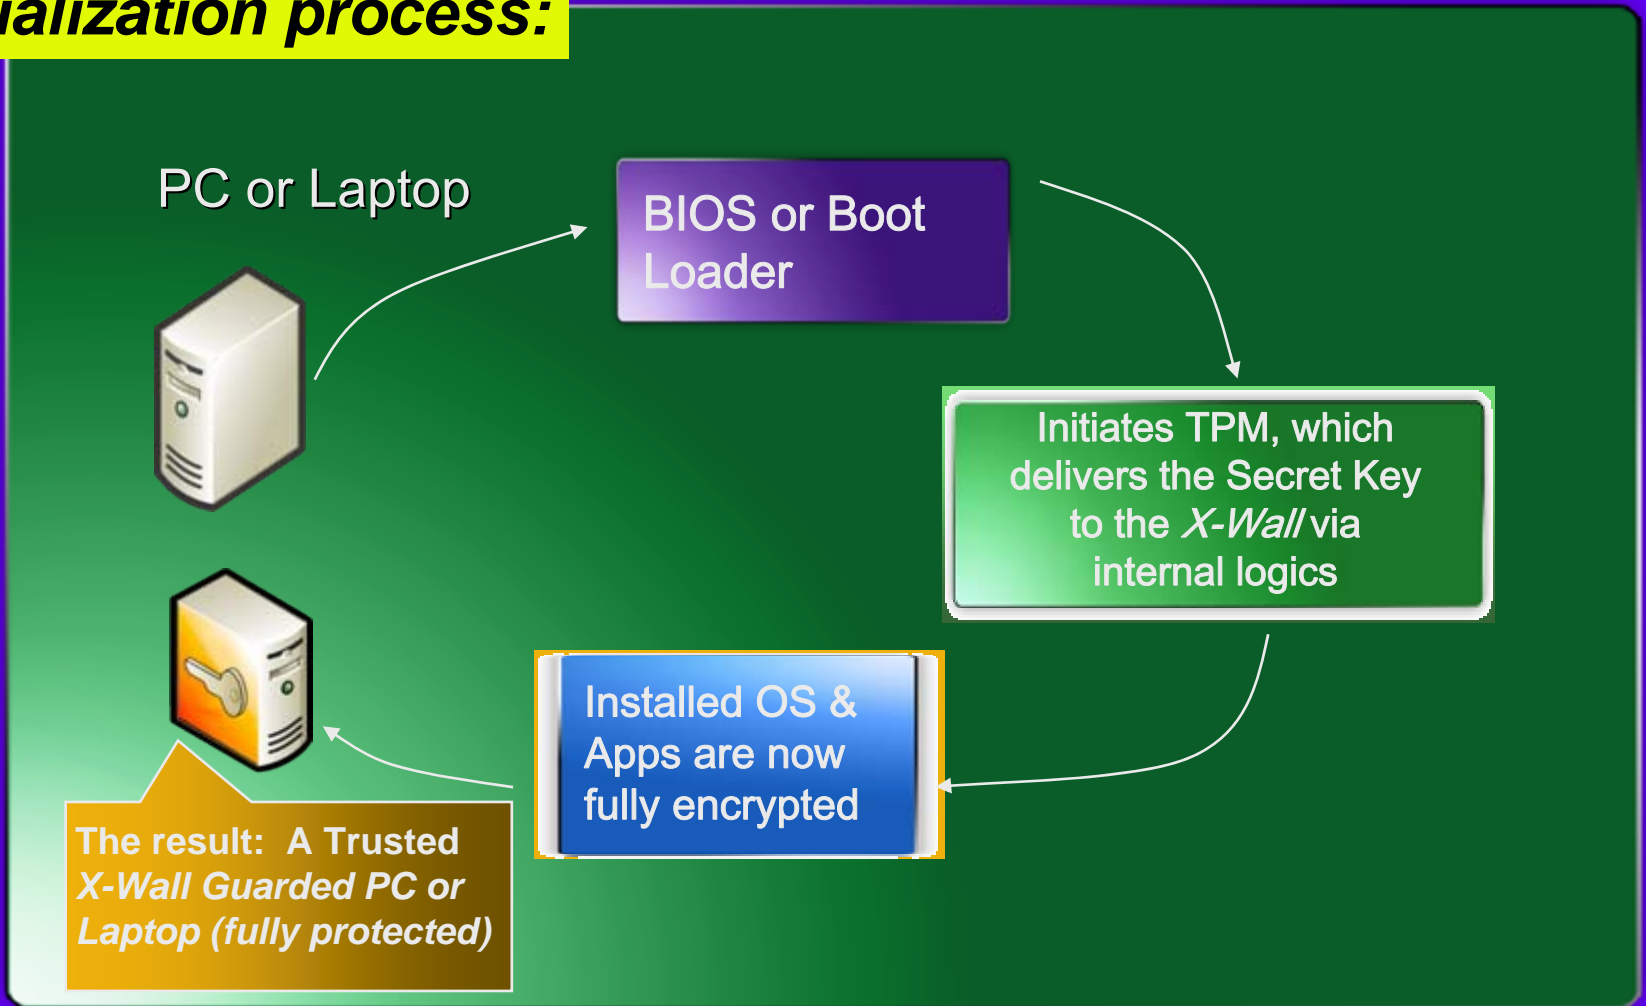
ialization process:

PC or Laptop

BIOS or Boot Loader

Initiates TPM, which delivers the Secret Key to the X-Wall via internal logics

Installed OS & Apps are now fully encrypted

The result: A Trusted X-Wall Guarded PC or Laptop (fully protected)